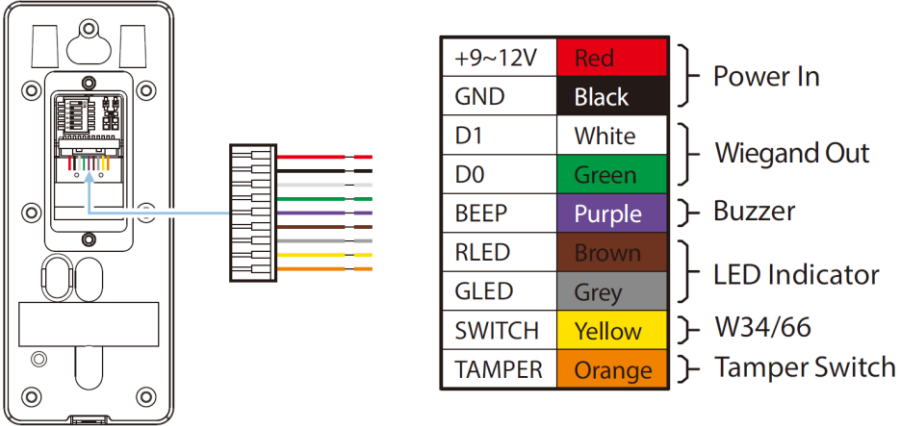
| +9~12V | Red |
|---|---|
| GND | Black |
| D1 | White |
| D0 | Green |
| BEEP | Purple |
| RLED | Brown |
| GLED | Grey |
| SWITCH | Yellow |
| TAMPER | Orange |

Power In
Wiegand Out
Buzzer
LED Indicator
W34/66
Tamper Switch